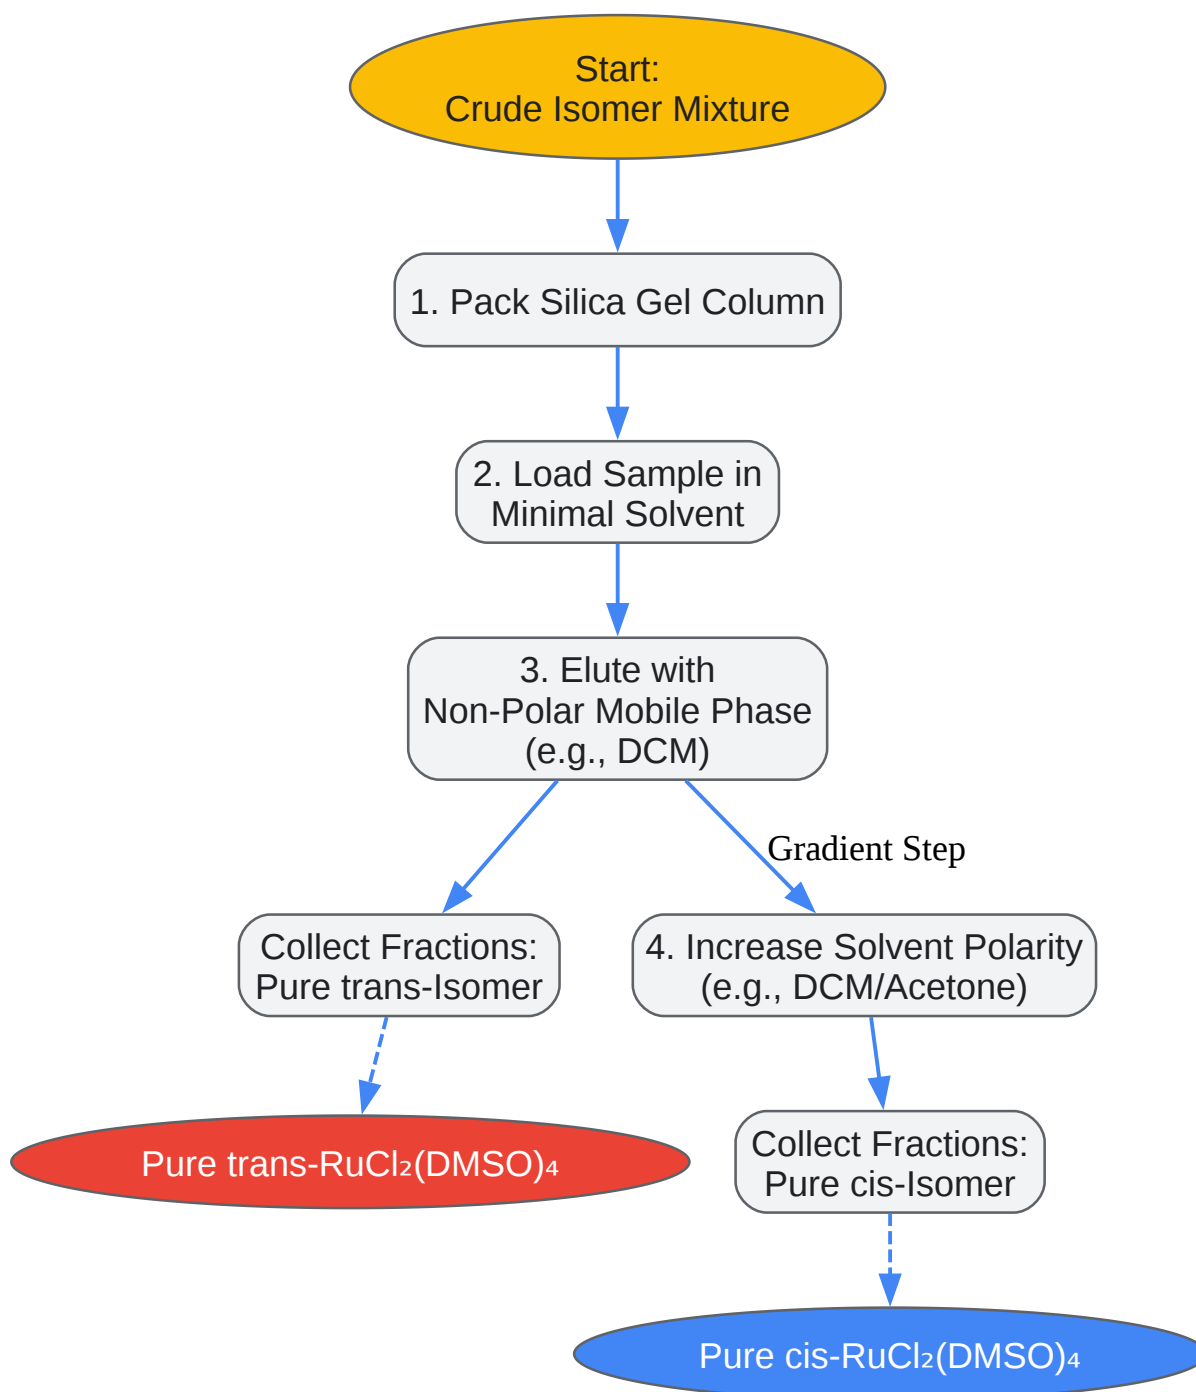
Start:
Crude Isomer Mixture

1. Pack Silica Gel Column

2. Load Sample in Minimal Solvent

3. Elute with Non-Polar Mobile Phase (e.g., DCM)

Gradient Step

Collect Fractions: Pure trans-Isomer

4. Increase Solvent Polarity (e.g., DCM/Acetone)

Pure trans-$RuCl_2(DMSO)_4$

Collect Fractions: Pure cis-Isomer

Pure cis-$RuCl_2(DMSO)_4$